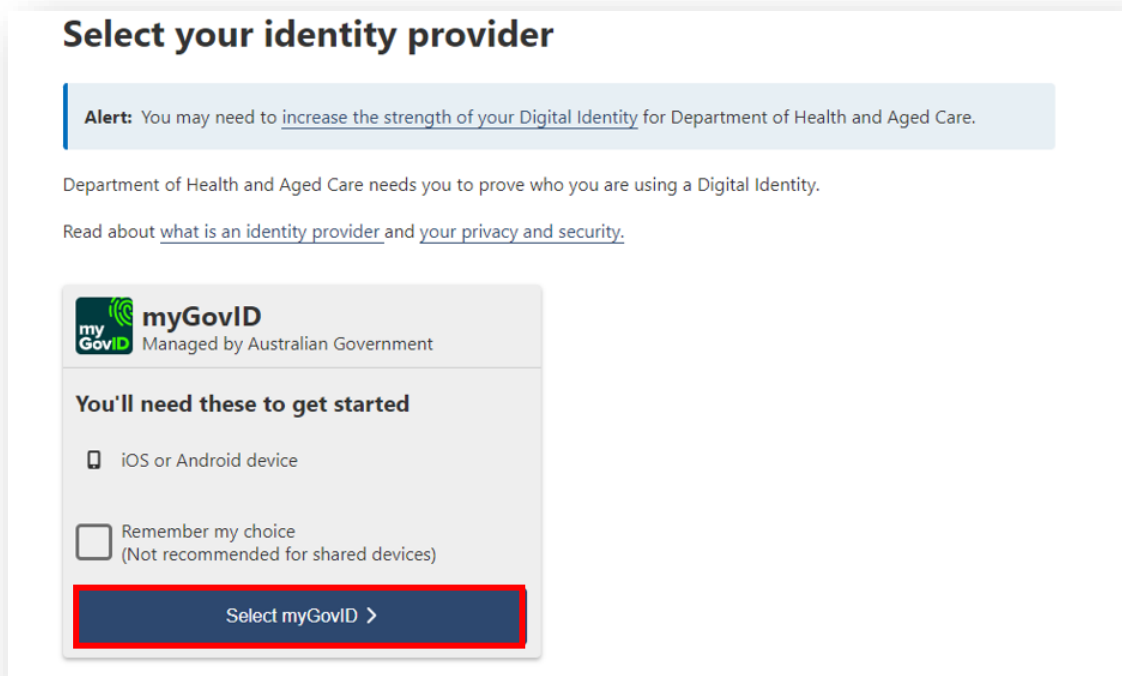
Select your identity provider

Alert: You may need to increase the strength of your Digital Identity for Department of Health and Aged Care.

Department of Health and Aged Care needs you to prove who you are using a Digital Identity.

Read about what is an identity provider and your privacy and security.

my GovID

myGovID
Managed by Australian Government

You'll need these to get started

iOS or Android device

Remember my choice
(Not recommended for shared devices)

Select myGovID >